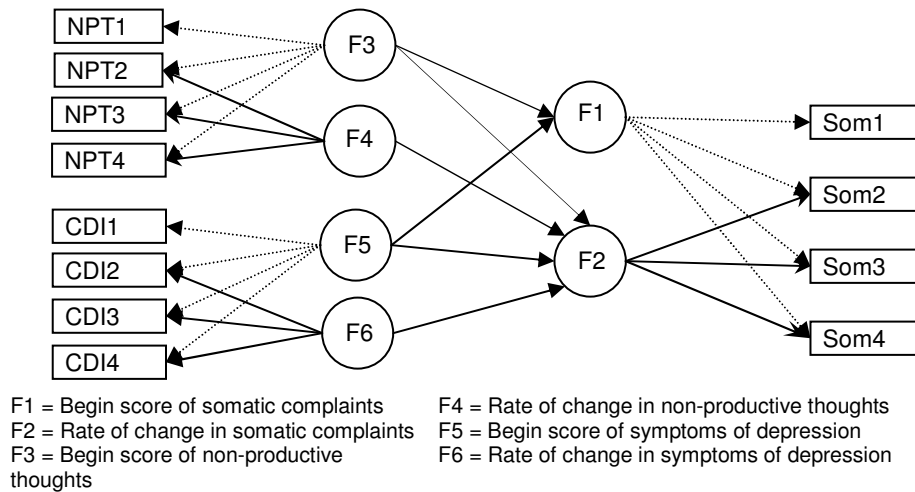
NPT1
NPT2
NPT3
NPT4
F3
F4
F1
Som1
Som2
CDI1
CDI2
CDI3
CDI4
F5
F6
F2
Som3
Som4

F1 = Begin score of somatic complaints
F2 = Rate of change in somatic complaints
F3 = Begin score of non-productive thoughts

F4 = Rate of change in non-productive thoughts
F5 = Begin score of symptoms of depression
F6 = Rate of change in symptoms of depression